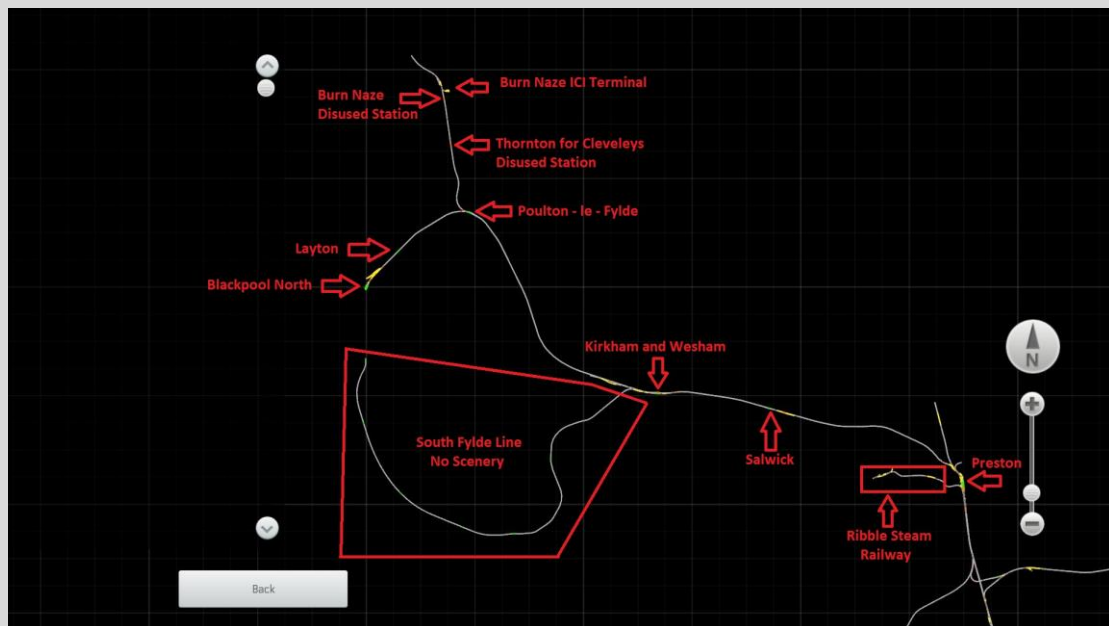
Burn Naze ICI Terminal

Burn Naze
Disused Station

Thornton for Cleveleys
Disused Station

Poulton - le - Fylde

Layton

Blackpool North

Kirkham and Wesham

South Fylde Line
No Scenery

Salwick

Preston

Ribble Steam
Railway

N

Back